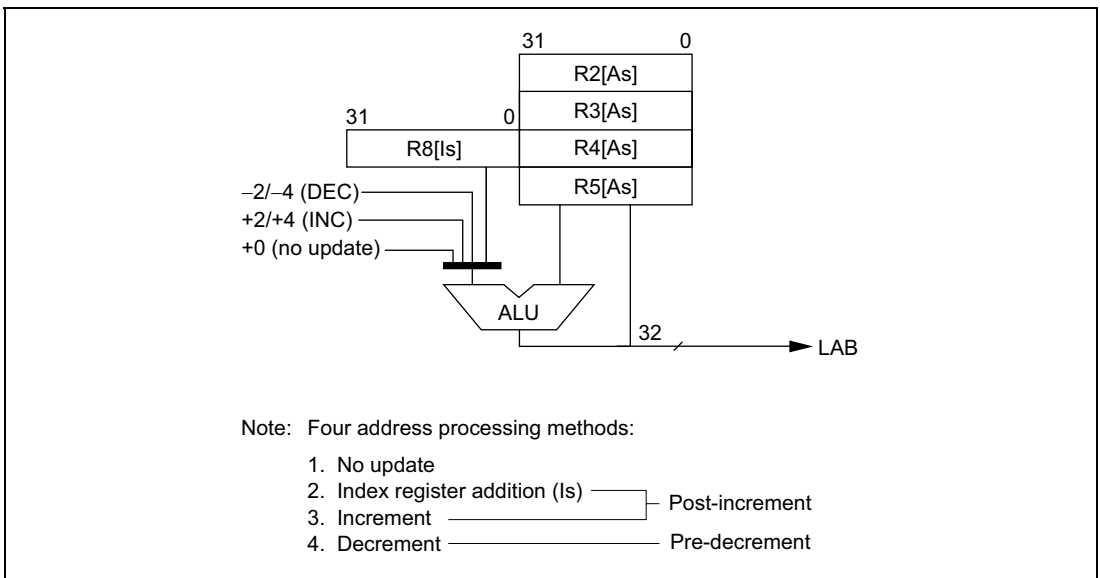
31

0

R2[As]

R3[As]

31

0

R8[Is]

R4[As]

R5[As]

−2/−4 (DEC)

+2/+4 (INC)

+0 (no update)

ALU

32

LAB

Note: Four address processing methods:

1. No update
2. Index register addition (Is)
3. Increment
4. Decrement

Post-increment

Pre-decrement